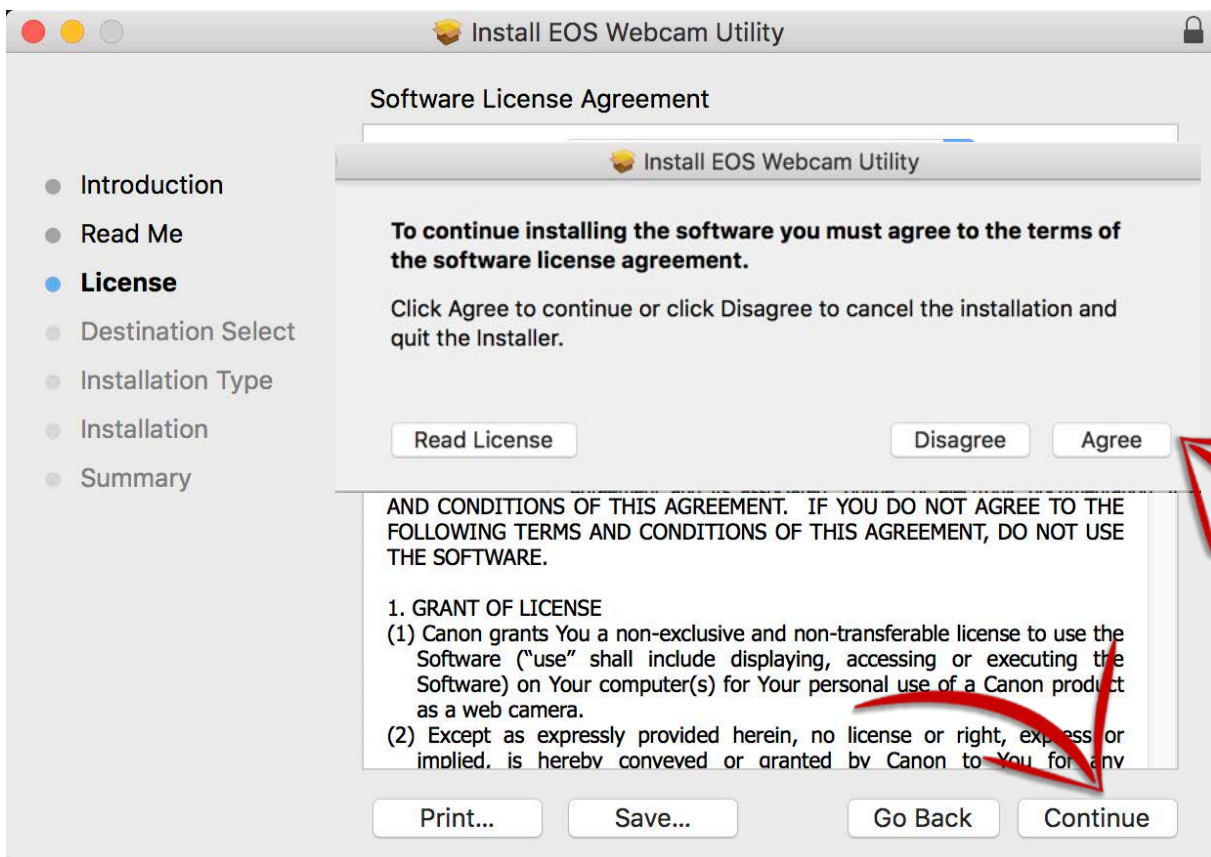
Install EOS Webcam Utility

Software License Agreement

Introduction
Read Me
License
Destination Select
Installation Type
Installation
Summary

Install EOS Webcam Utility

**To continue installing the software you must agree to the terms of the software license agreement.**

Click Agree to continue or click Disagree to cancel the installation and quit the Installer.

Read License
Disagree
Agree

AND CONDITIONS OF THIS AGREEMENT. IF YOU DO NOT AGREE TO THE FOLLOWING TERMS AND CONDITIONS OF THIS AGREEMENT, DO NOT USE THE SOFTWARE.

1. GRANT OF LICENSE
(1) Canon grants You a non-exclusive and non-transferable license to use the Software ("use" shall include displaying, accessing or executing the Software) on Your computer(s) for Your personal use of a Canon product as a web camera.
(2) Except as expressly provided herein, no license or right, express or implied, is hereby conveyed or granted by Canon to You for any

Print...
Save...
Go Back
Continue